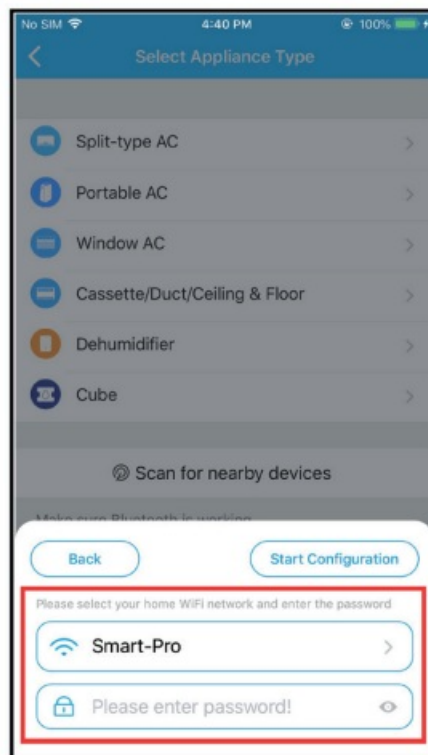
No SIM 4:40 PM 100%

Select Appliance Type

Split-type AC

Portable AC

Window AC

Cassette/Duct/Ceiling & Floor

Dehumidifier

Cube

Scan for nearby devices

Make sure Bluetooth is working

Back

Start Configuration

Please select your home WiFi network and enter the password

Smart-Pro

Please enter password!